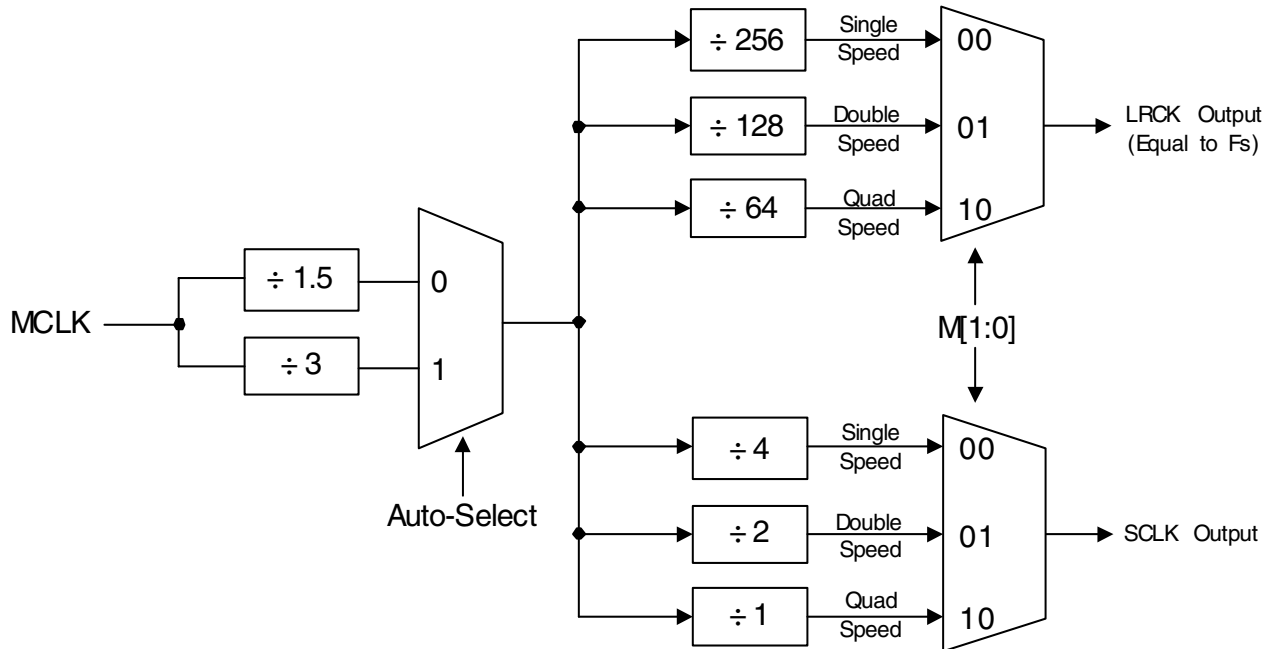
$\div 256$

Single Speed

00

$\div 128$

Double Speed

01

LRCK Output (Equal to Fs)

$\div 64$

Quad Speed

10

$\div 1.5$

0

MCLK

M[1:0]

$\div 3$

1

$\div 4$

Single Speed

00

Auto-Select

$\div 2$

Double Speed

01

SCLK Output

$\div 1$

Quad Speed

10